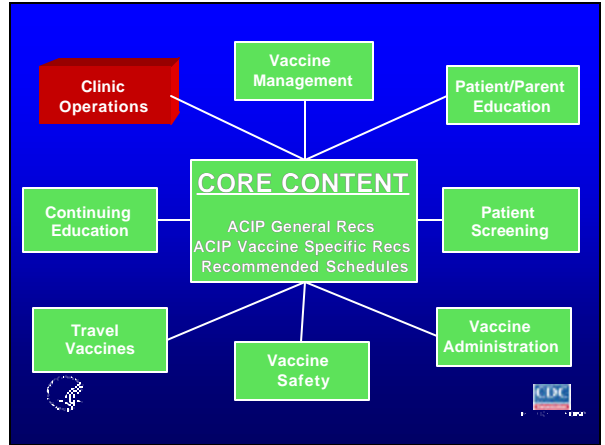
Clinic Operations

Vaccine Management

Patient/Parent Education

CORE CONTENT

ACIP General Recs
ACIP Vaccine Specific Recs
Recommended Schedules

Continuing Education

Patient Screening

Travel Vaccines

Vaccine Safety

Vaccine Administration

CDC